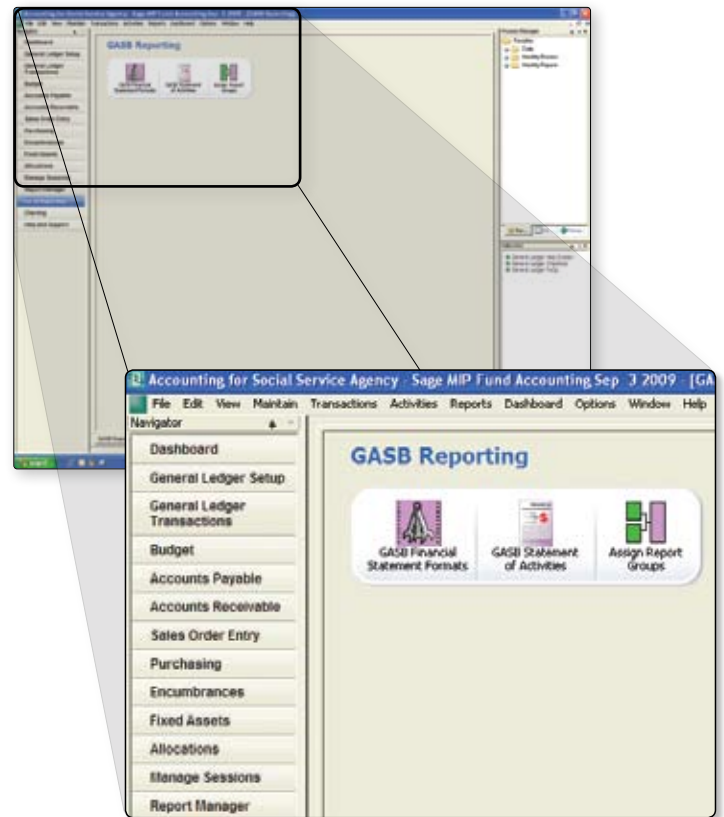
Accounting for Social Service Agency - Sage MIP Fund Accounting Sep 3 2009 - [GA

File Edit View Maintain Transactions Activities Reports Dashboard Options Window Help

Navigator

Dashboard

General Ledger Setup

General Ledger Transactions

Budget

Accounts Payable

Accounts Receivable

Sales Order Entry

Purchasing

Encumbrances

Fixed Assets

Allocations

Manage Sessions

Report Manager

GASB Reporting

GASB Financial Statement Formats

GASB Statement of Activities

Assign Report Groups